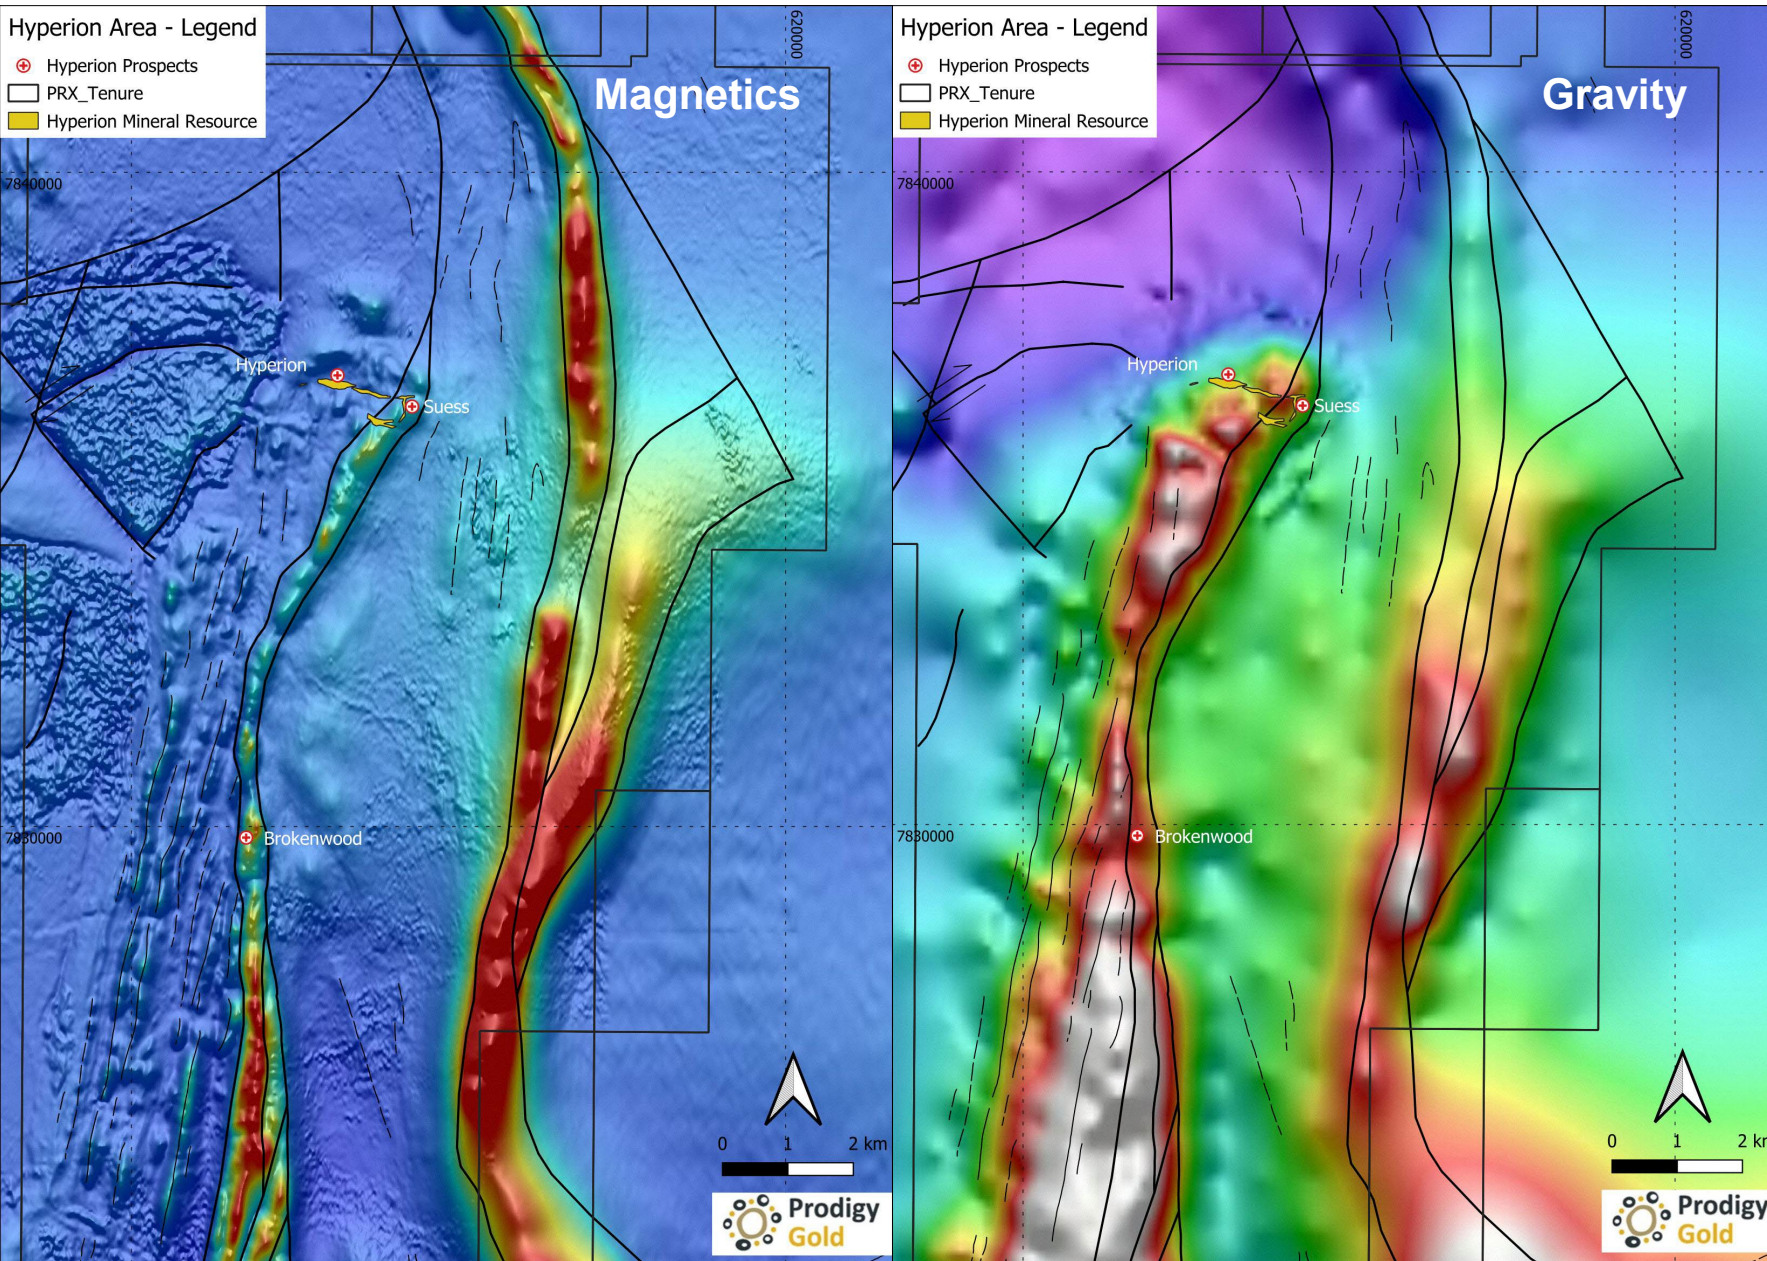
Hyperion Area - Legend
Hyperion Prospects
PRX_Tenure
Hyperion Mineral Resource

620000

Magnetics

7840000

Hyperion
Suess

7830000
Brokenwood

0 1 2 km

Prodigy Gold

Hyperion Area - Legend
Hyperion Prospects
PRX_Tenure
Hyperion Mineral Resource

620000

Gravity

7840000

Hyperion
Suess

7830000
Brokenwood

0 1 2 kr

Prodigy Gold